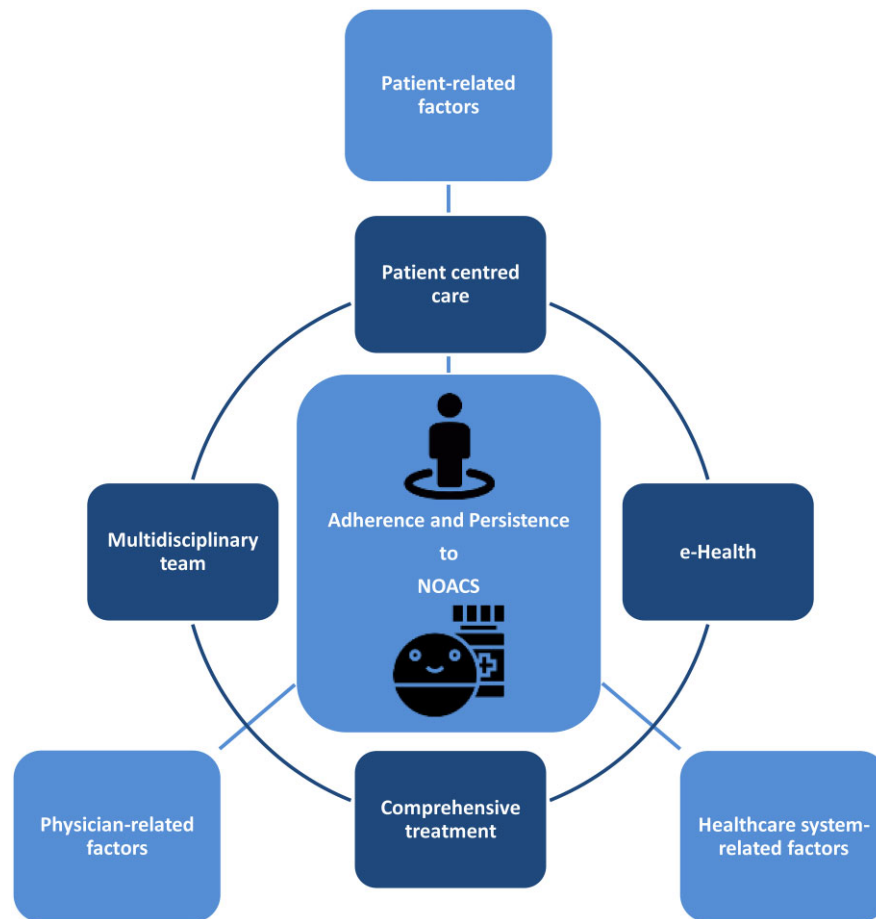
Patient-related factors

Patient centred care

Multidisciplinary team

Adherence and Persistence to NOACS

e-Health

Physician-related factors

Comprehensive treatment

Healthcare system-related factors